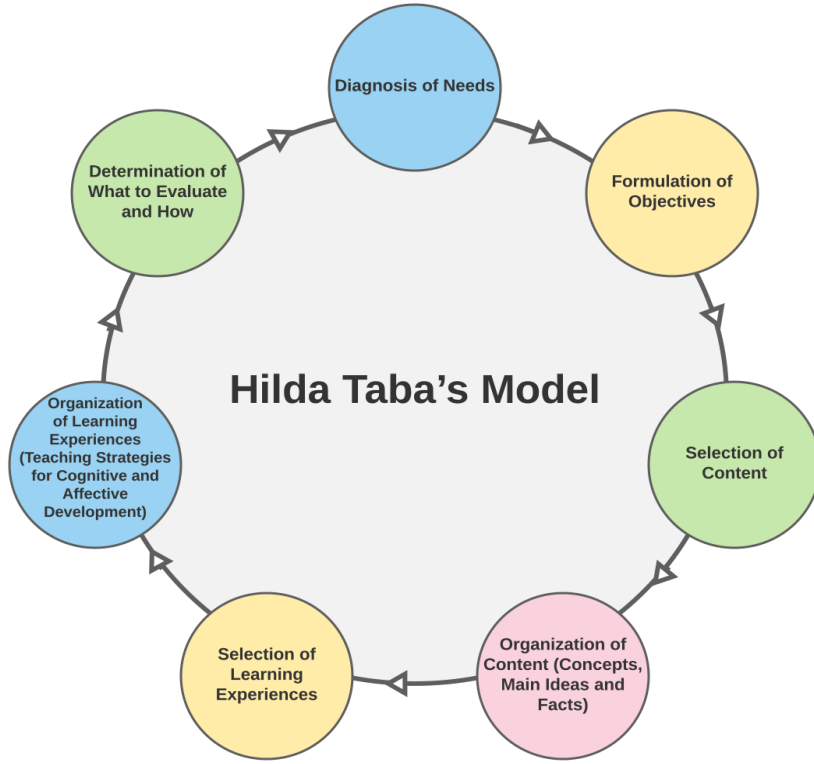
Diagnosis of Needs

Formulation of Objectives

Selection of Content

Organization of Content (Concepts, Main Ideas and Facts)

Selection of Learning Experiences

Organization of Learning Experiences (Teaching Strategies for Cognitive and Affective Development)

Determination of What to Evaluate and How

Hilda Taba's Model